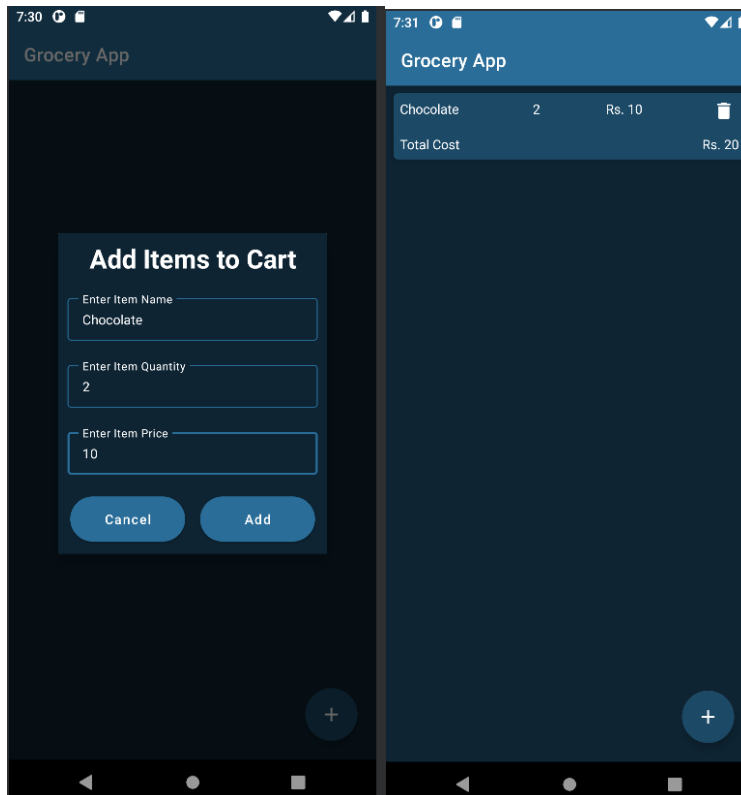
7:30

Grocery App

Add Items to Cart

Enter Item Name
Chocolate

Enter Item Quantity
2

Enter Item Price
10

Cancel

Add

+

7:31

Grocery App

| Chocolate | 2 | Rs. 10 |
|---|---|---|
| Total Cost | | Rs. 20 |

+